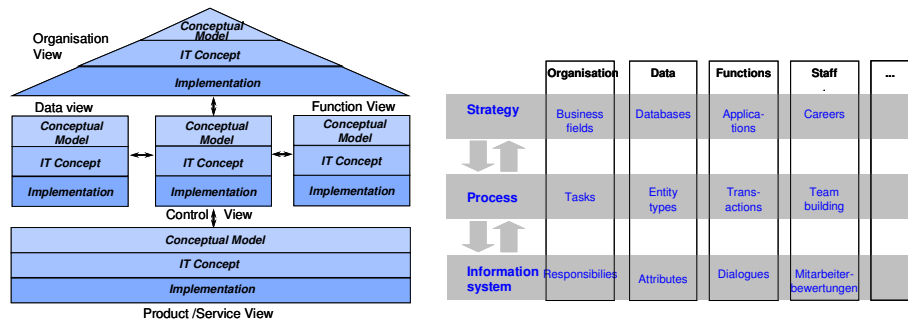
Organisation View

Conceptual Model

IT Concept

Implementation

Data view

Function View

Conceptual Model

IT Concept

Implementation

Conceptual Model

IT Concept

Implementation

Conceptual Model

IT Concept

Implementation

Control View

Conceptual Model

IT Concept

Implementation

Product /Service View

| | Organisation | Data | Functions | Staff | ... |
|---|---|---|---|---|---|
| Strategy | Business fields | Databases | Applications | Careers | |
| Process | Tasks | Entity types | Transactions | Team building | |
| Information system | Responsibilies | Attributes | Dialogues | Mitarbeiterbewertungen | |